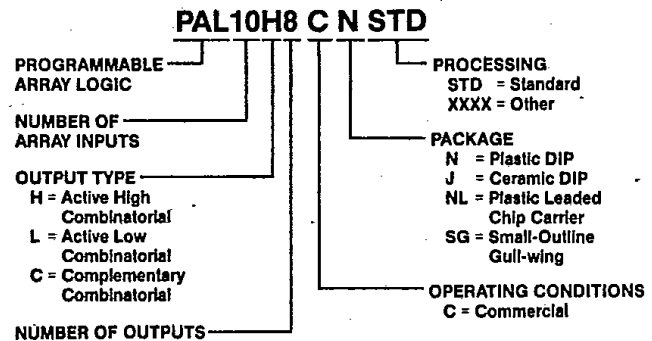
PAL10H8 C N STD

PROGRAMMABLE ARRAY LOGIC

NUMBER OF ARRAY INPUTS

OUTPUT TYPE
H = Active High Combinatorial
L = Active Low Combinatorial
C = Complementary Combinatorial

NUMBER OF OUTPUTS

PROCESSING
STD = Standard
XXXX = Other

PACKAGE
N = Plastic DIP
J = Ceramic DIP
NL = Plastic Leaded Chip Carrier
SG = Small-Outline Gull-wing

OPERATING CONDITIONS
C = Commercial